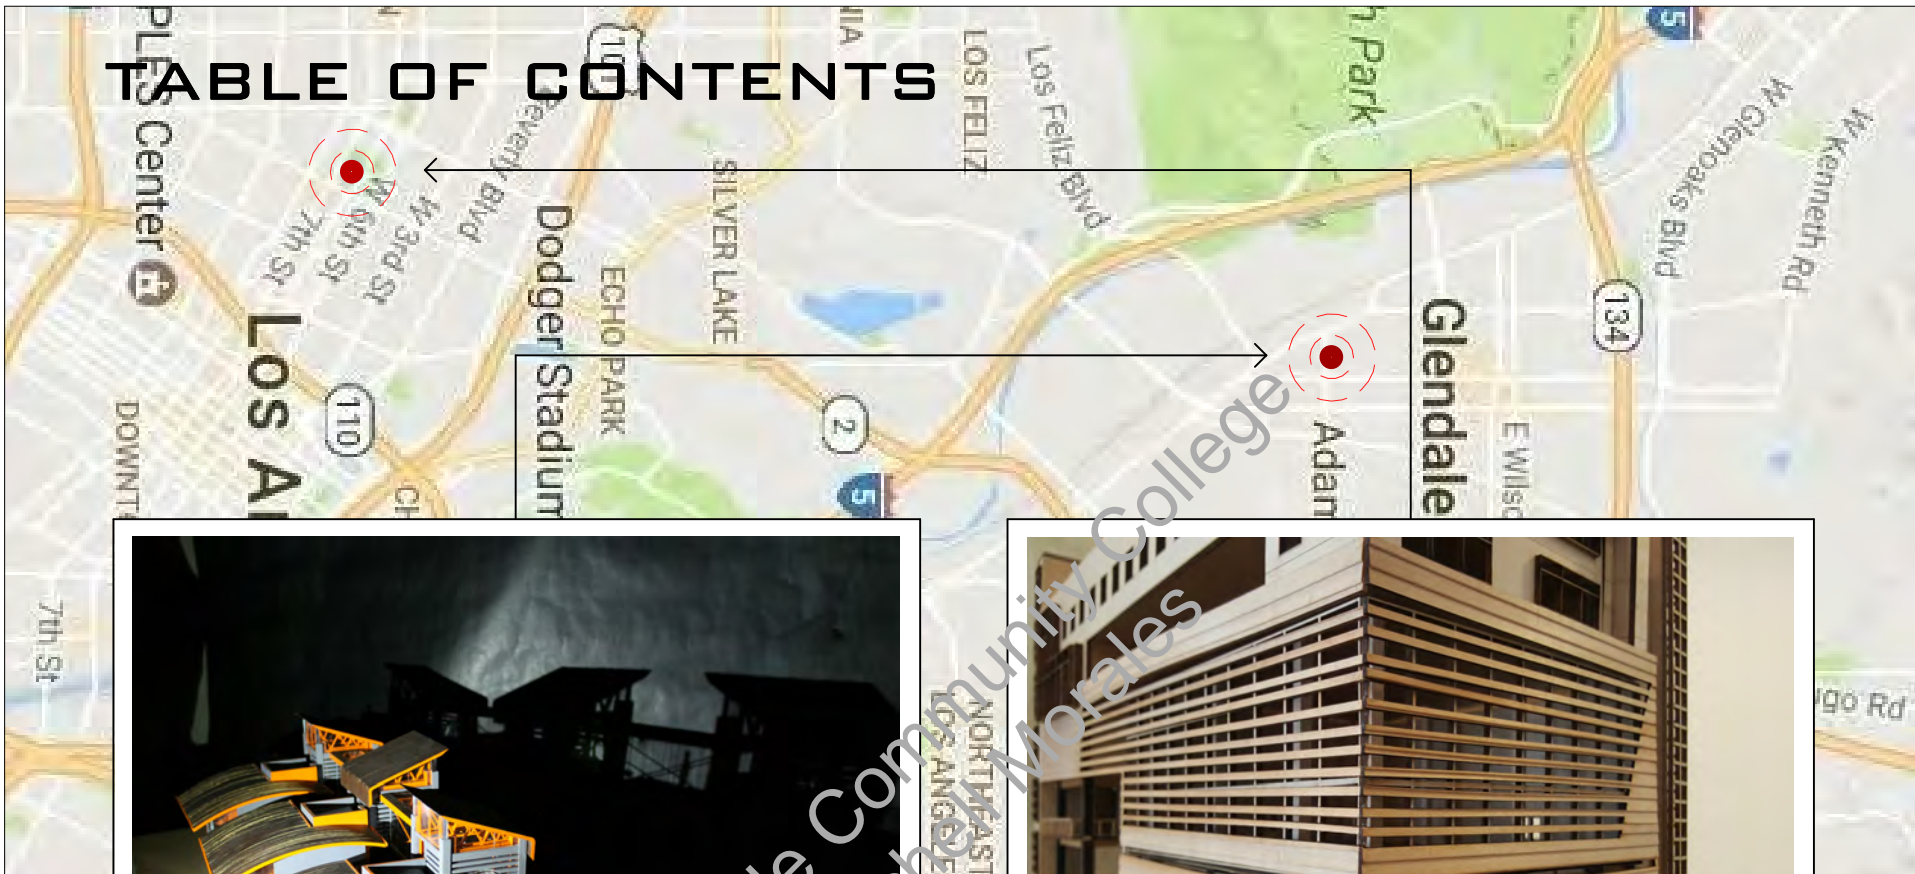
TABLE OF CONTENTS

PLES Center

Los A

DOWNT

7th St

W 7th St

W 6th St

W 3rd St

Beverly Blvd

Dodger Stadium

ECHO PARK

SILVER LAKE

LOS FELIZ

Los Feliz Blvd

Park

Glendale

Adam

E Wilso

W Glenoaks Blvd

W Kenneth Rd

ugo Rd

NORTHEAST LOS ANGE

110

2

5

134

le Community College

hell Morales